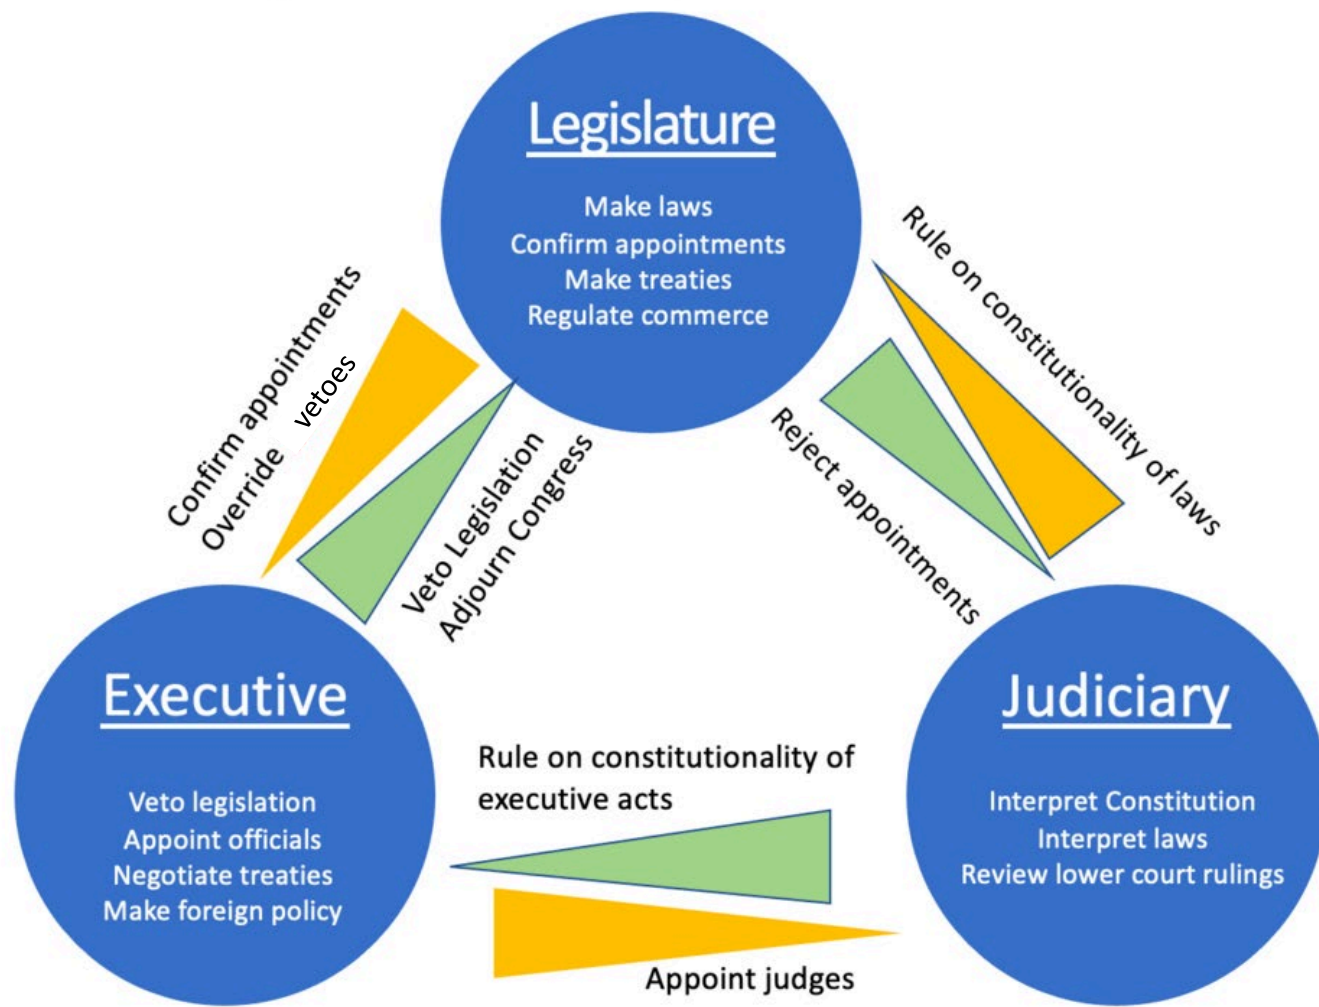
Legislature

Make laws
Confirm appointments
Make treaties
Regulate commerce

Confirm appointments
Override vetoes

Veto Legislation
Adjourn Congress

Rule on constitutionality of laws

Reject appointments

Executive

Veto legislation
Appoint officials
Negotiate treaties
Make foreign policy

Rule on constitutionality of executive acts

Appoint judges

Judiciary

Interpret Constitution
Interpret laws
Review lower court rulings